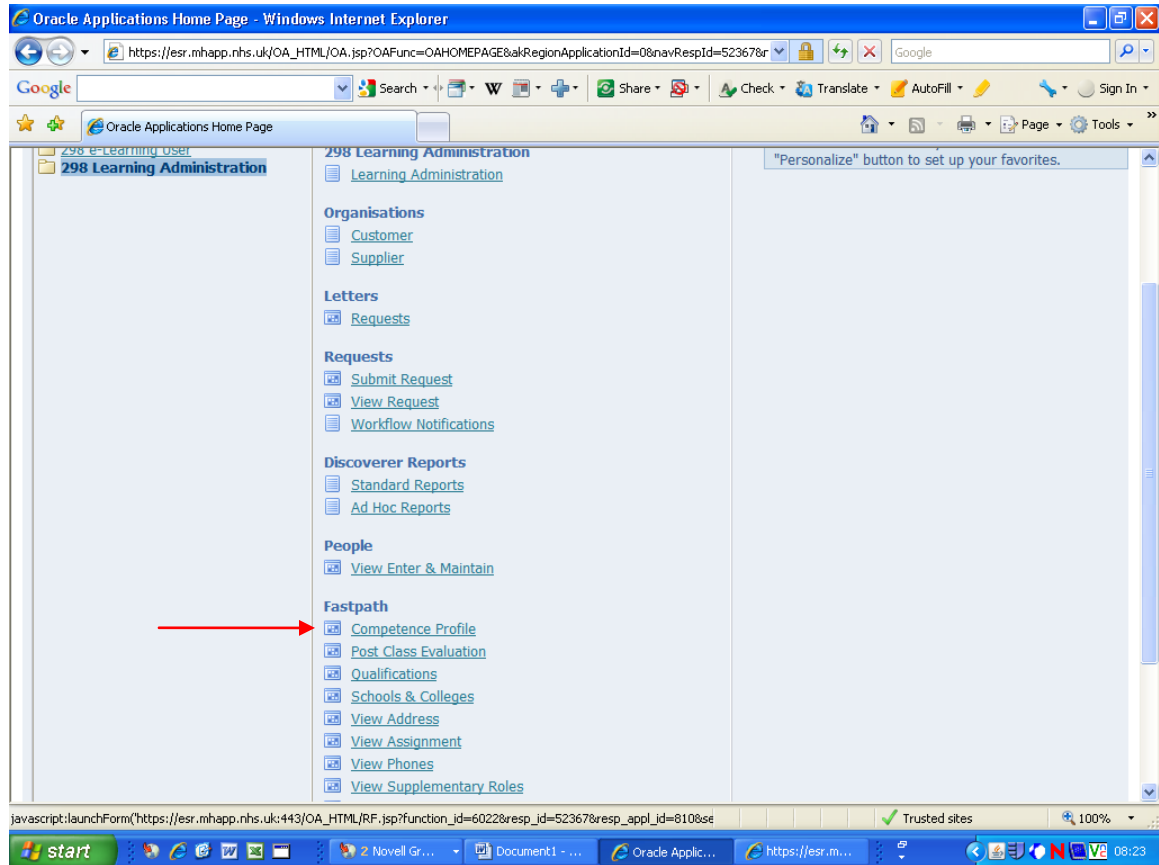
Oracle Applications Home Page - Windows Internet Explorer

https://esr.mhapp.nhs.uk/OA_HTML/OA.jsp?OAFunc=OAHOMEPAGE&akRegionApplicationId=0&navRespId=52367&r

Google

Google

Search · Share · Check · Translate · AutoFill · Sign In

Oracle Applications Home Page

Page · Tools

298 e-Learning User
298 Learning Administration

298 Learning Administration
Learning Administration

Organisations
Customer
Supplier

Letters
Requests

Requests
Submit Request
View Request
Workflow Notifications

Discoverer Reports
Standard Reports
Ad Hoc Reports

People
View Enter & Maintain

Fastpath
Competence Profile
Post Class Evaluation
Qualifications
Schools & Colleges
View Address
View Assignment
View Phones
View Supplementary Roles

"Personalize" button to set up your favorites.

javascript:launchForm('https://esr.mhapp.nhs.uk:443/OA_HTML/RF.jsp?function_id=60228resp_id=52367&resp_appl_id=810&se

Trusted sites

100%

start

2 Novell Gr...

Document1 - ...

Oracle Applic...

https://esr.m...

08:23